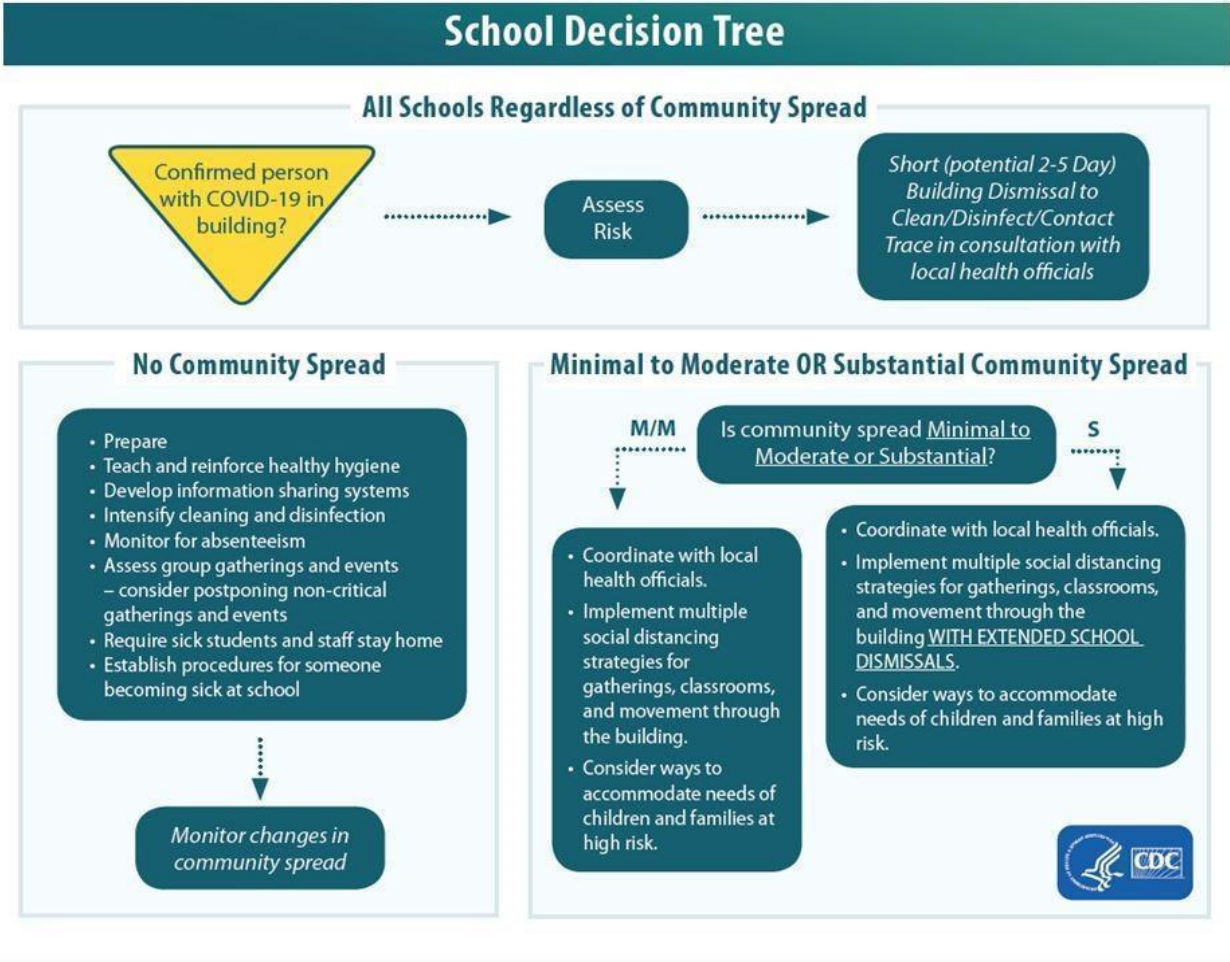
School Decision Tree

All Schools Regardless of Community Spread

Confirmed person with COVID-19 in building?

Assess Risk

Short (potential 2-5 Day) Building Dismissal to Clean/Disinfect/Contact Trace in consultation with local health officials

No Community Spread

- Prepare
- Teach and reinforce healthy hygiene
- Develop information sharing systems
- Intensify cleaning and disinfection
- Monitor for absenteeism
- Assess group gatherings and events – consider postponing non-critical gatherings and events
- Require sick students and staff stay home
- Establish procedures for someone becoming sick at school

Monitor changes in community spread

Minimal to Moderate OR Substantial Community Spread

M/M

Is community spread Minimal to Moderate or Substantial?

S

- Coordinate with local health officials.
- Implement multiple social distancing strategies for gatherings, classrooms, and movement through the building.
- Consider ways to accommodate needs of children and families at high risk.

- Coordinate with local health officials.
- Implement multiple social distancing strategies for gatherings, classrooms, and movement through the building WITH EXTENDED SCHOOL DISMISSALS.
- Consider ways to accommodate needs of children and families at high risk.

CDC